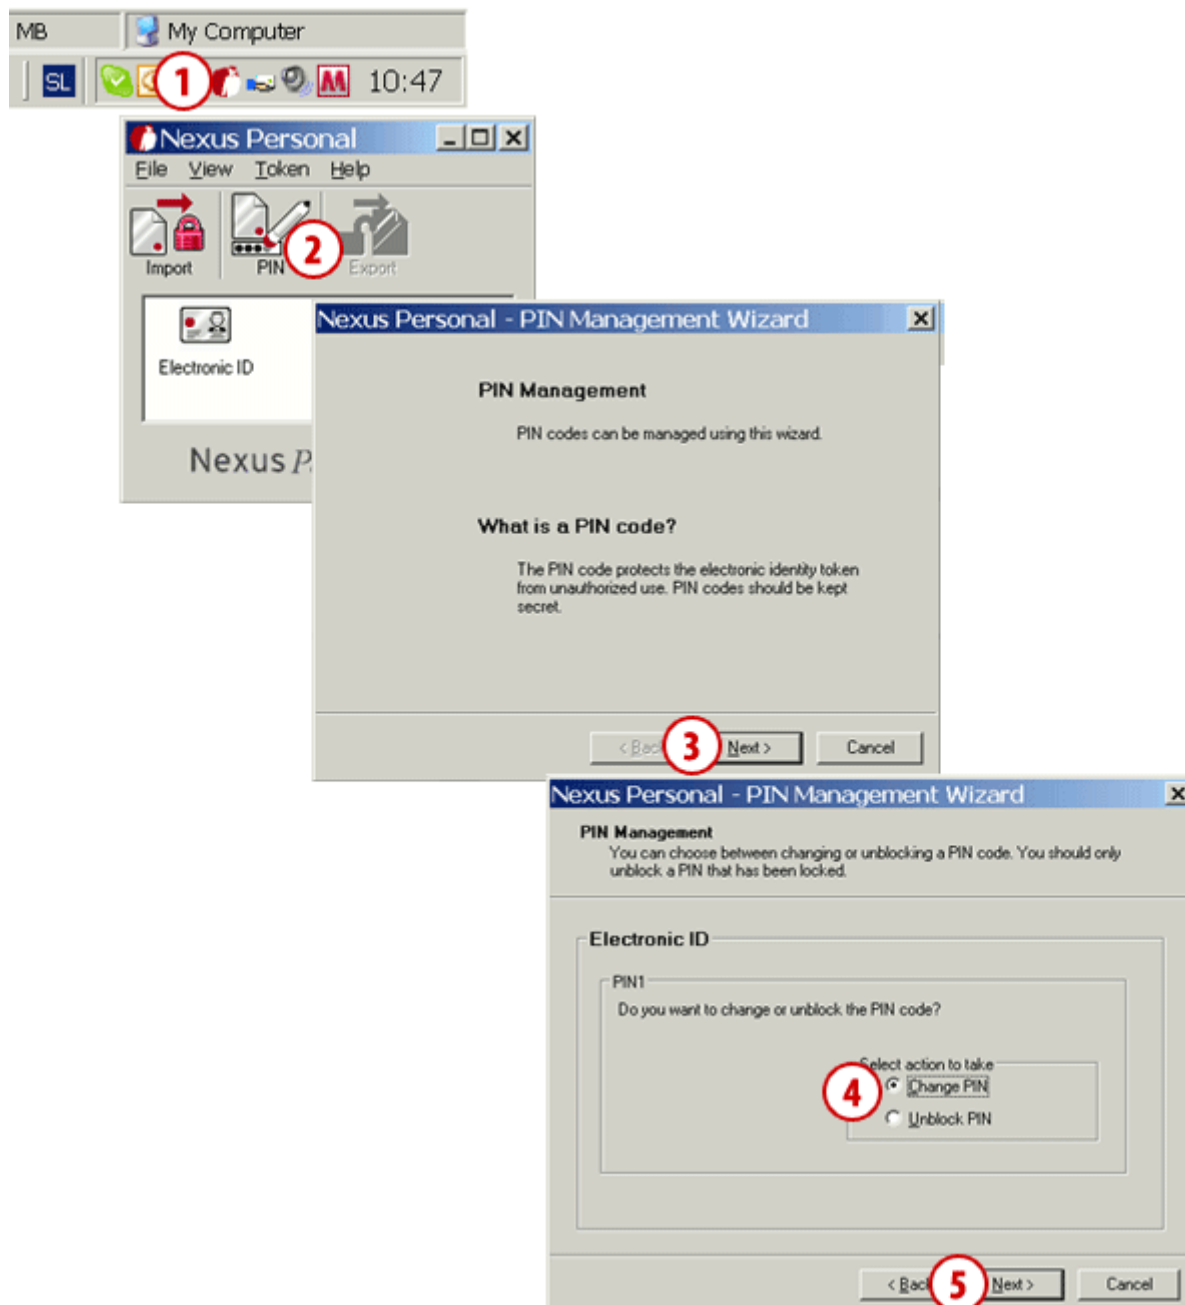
MB
My Computer
SL
1
10:47

Nexus Personal
File View Token Help
Import
PIN
2
Export
Electronic ID
Nexus P

Nexus Personal - PIN Management Wizard

PIN Management

PIN codes can be managed using this wizard.

What is a PIN code?

The PIN code protects the electronic identity token from unauthorized use. PIN codes should be kept secret.

< Bac
3
Next >
Cancel

Nexus Personal - PIN Management Wizard

PIN Management
You can choose between changing or unblocking a PIN code. You should only unblock a PIN that has been locked.

Electronic ID

PIN1
Do you want to change or unblock the PIN code?

Select action to take
4
Change PIN
Unblock PIN

< Back
5
Next >
Cancel